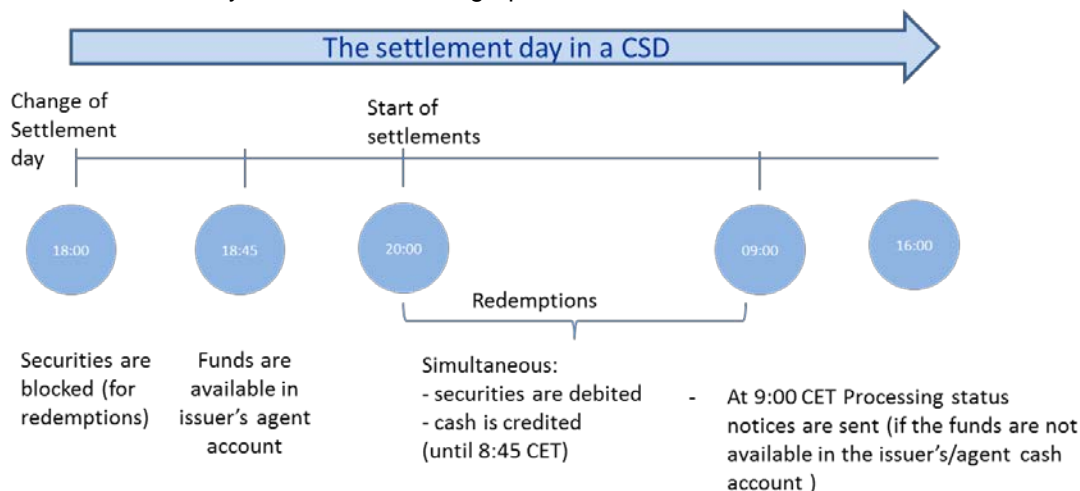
The settlement day in a CSD

Change of Settlement day

Start of settlements

18:00

18:45

20:00

09:00

16:00

Redemptions

Securities are blocked (for redemptions)

Funds are available in issuer's agent account

Simultaneous:
- securities are debited
- cash is credited (until 8:45 CET)

- At 9:00 CET Processing status notices are sent (if the funds are not available in the issuer's/agent cash account )